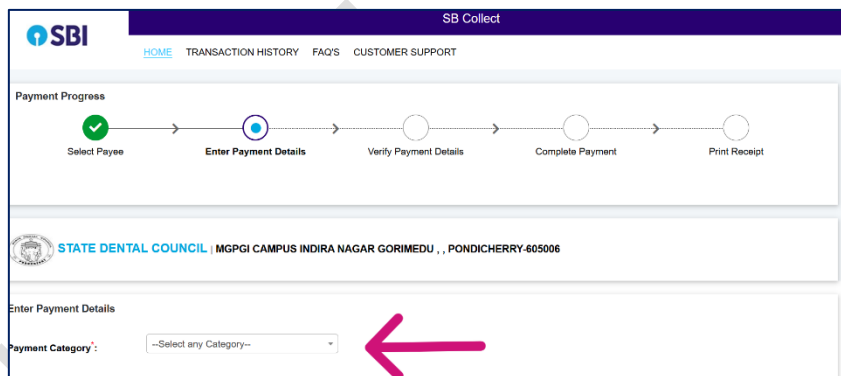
SBI

SB Collect

HOME TRANSACTION HISTORY FAQ'S CUSTOMER SUPPORT

Payment Progress

Select Payee

Enter Payment Details

Verify Payment Details

Complete Payment

Print Receipt

STATE DENTAL COUNCIL | MGPGI CAMPUS INDIRA NAGAR GORIMEDU , , PONDICHERRY-605006

Enter Payment Details

Payment Category*:

--Select any Category--